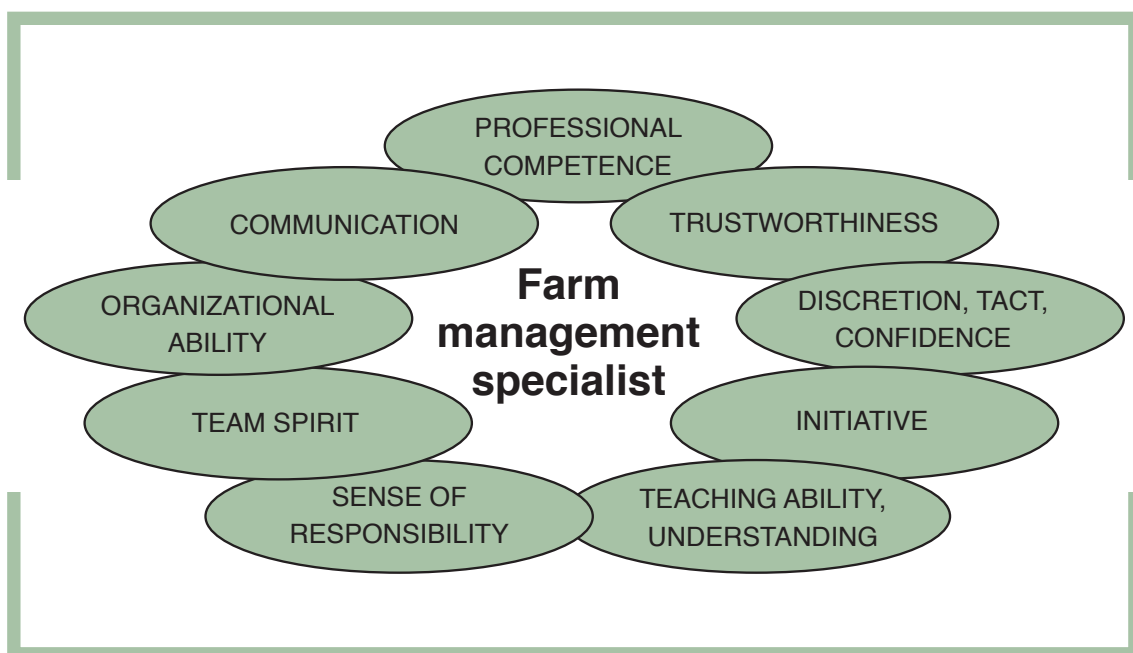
PROFESSIONAL COMPETENCE

TRUSTWORTHINESS

DISCRETION, TACT, CONFIDENCE

INITIATIVE

TEACHING ABILITY, UNDERSTANDING

SENSE OF RESPONSIBILITY

TEAM SPIRIT

ORGANIZATIONAL ABILITY

COMMUNICATION

Farm management specialist